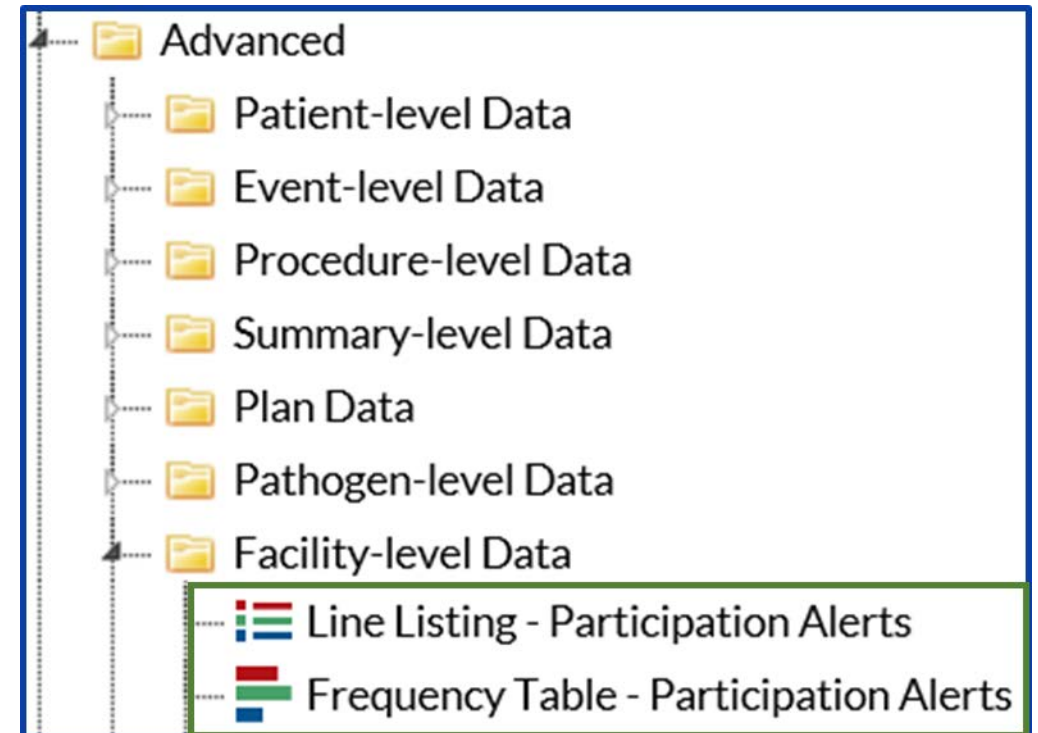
Advanced
Patient-level Data
Event-level Data
Procedure-level Data
Summary-level Data
Plan Data
Pathogen-level Data
Facility-level Data
Line Listing - Participation Alerts
Frequency Table - Participation Alerts